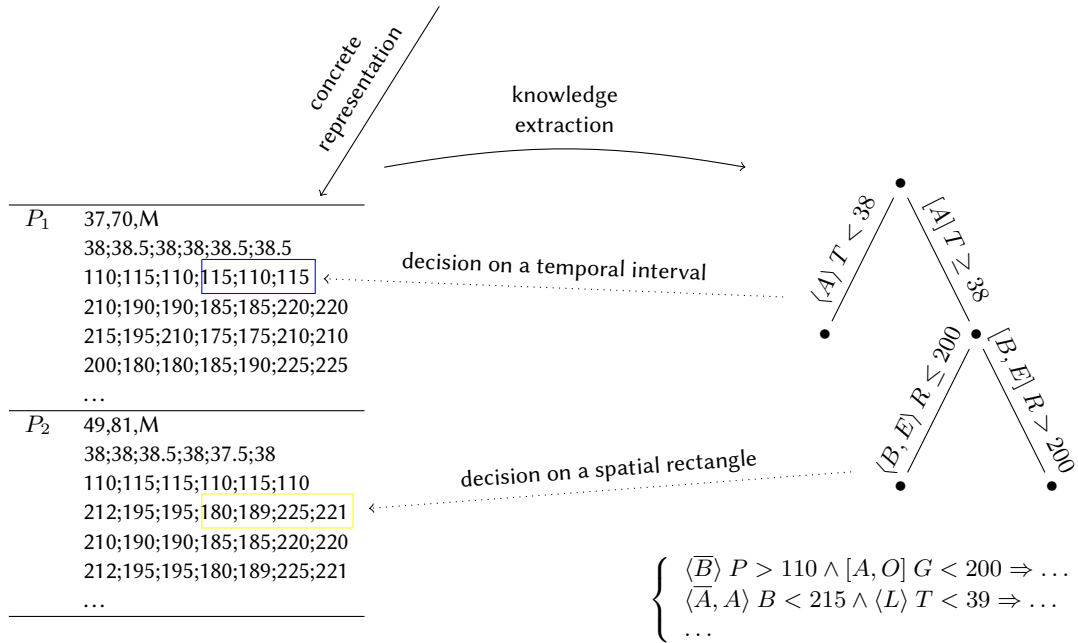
concrete representation

knowledge extraction

| $P_1$ | 37,70,M |
|---|---|
| | 38;38.5;38;38;38.5;38.5 |
| | 110;115;110;115;110;115 |
| | 210;190;190;185;185;220;220 |
| | 215;195;210;175;175;210;210 |
| | 200;180;180;185;190;225;225 |
| | … |
| $P_2$ | 49,81,M |
| | 38;38;38.5;38;37.5;38 |
| | 110;115;115;110;115;110 |
| | 212;195;195;180;189;225;221 |
| | 210;190;190;185;185;220;220 |
| | 212;195;195;180;189;225;221 |
| | … |

decision on a temporal interval

decision on a spatial rectangle

$\langle A \rangle \, T < 38$

$[A] \, T \geq 38$

$\langle B, E \rangle \, R \leq 200$

$[B, E] \, R > 200$

$\begin{cases} \langle \overline{B} \rangle \, P > 110 \wedge [A, O] \, G < 200 \Rightarrow \ldots \\ \langle \overline{A}, A \rangle \, B < 215 \wedge \langle L \rangle \, T < 39 \Rightarrow \ldots \\ \ldots \end{cases}$